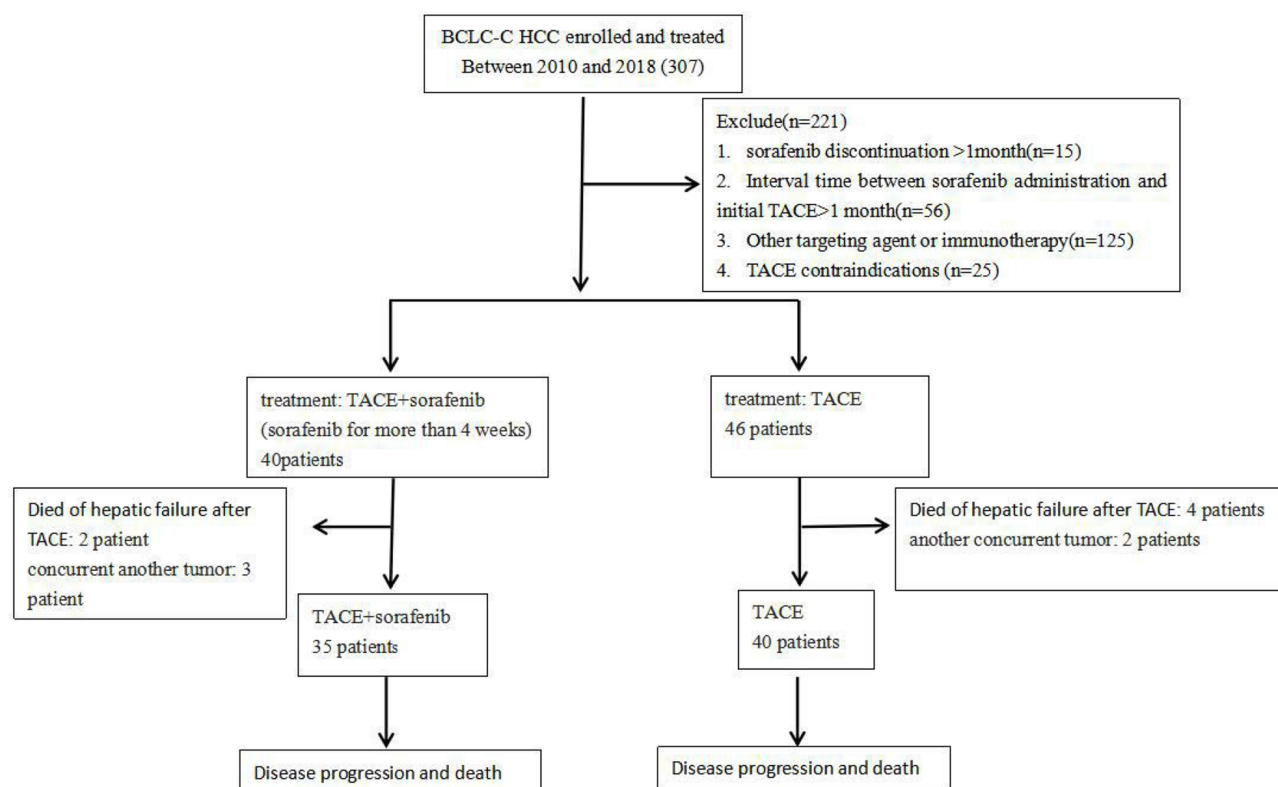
BCLC-C HCC enrolled and treated Between 2010 and 2018 (307)

Exclude(n=221)
1. sorafenib discontinuation >1month(n=15)
2. Interval time between sorafenib administration and initial TACE>1 month(n=56)
3. Other targeting agent or immunotherapy(n=125)
4. TACE contraindications (n=25)

treatment: TACE+sorafenib (sorafenib for more than 4 weeks) 40patients

treatment: TACE 46 patients

Died of hepatic failure after TACE: 2 patient
concurrent another tumor: 3 patient

Died of hepatic failure after TACE: 4 patients
another concurrent tumor: 2 patients

TACE+sorafenib 35 patients

TACE 40 patients

Disease progression and death

Disease progression and death